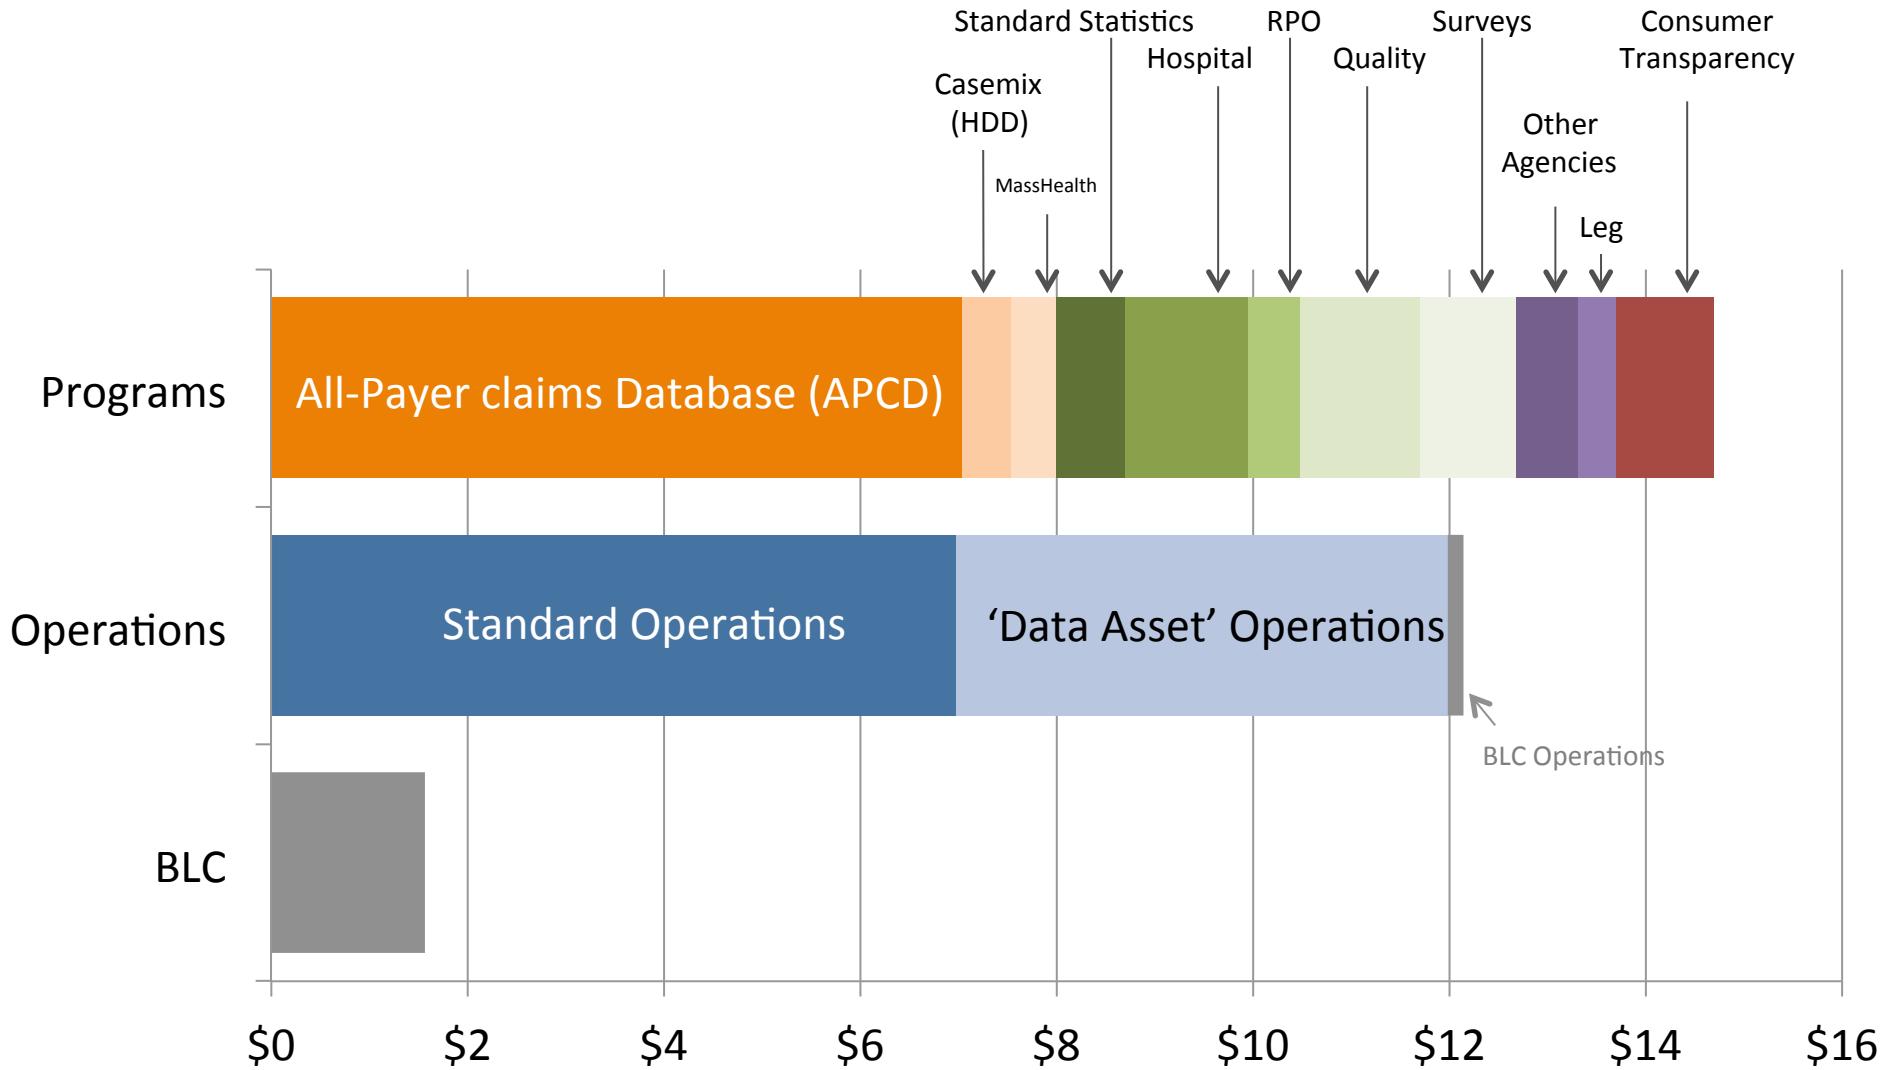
Standard Statistics
RPO
Surveys
Consumer Transparency
Hospital
Quality
Casemix (HDD)
Other Agencies
MassHealth
Leg

Programs
All-Payer claims Database (APCD)

Operations
Standard Operations
'Data Asset' Operations
BLC Operations

BLC

$0
$2
$4
$6
$8
$10
$12
$14
$16